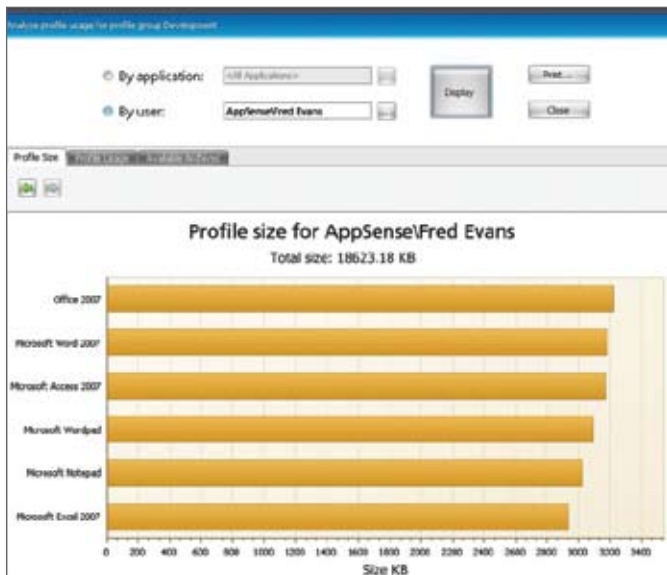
Analyze profile usage for profile group Development

By application: <All Applications>

By user: AppSense\Fred Evans

Display

Print...

Close

Profile Size | Profile Usage | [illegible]

Profile size for AppSense\Fred Evans

Total size: 18623.18 KB

Office 2007

Microsoft Word 2007

Microsoft Access 2007

Microsoft Wordpad

Microsoft Notepad

Microsoft Excel 2007

0 200 400 600 800 1000 1200 1400 1600 1800 2000 2200 2400 2600 2800 3000 3200 3400

Size KB